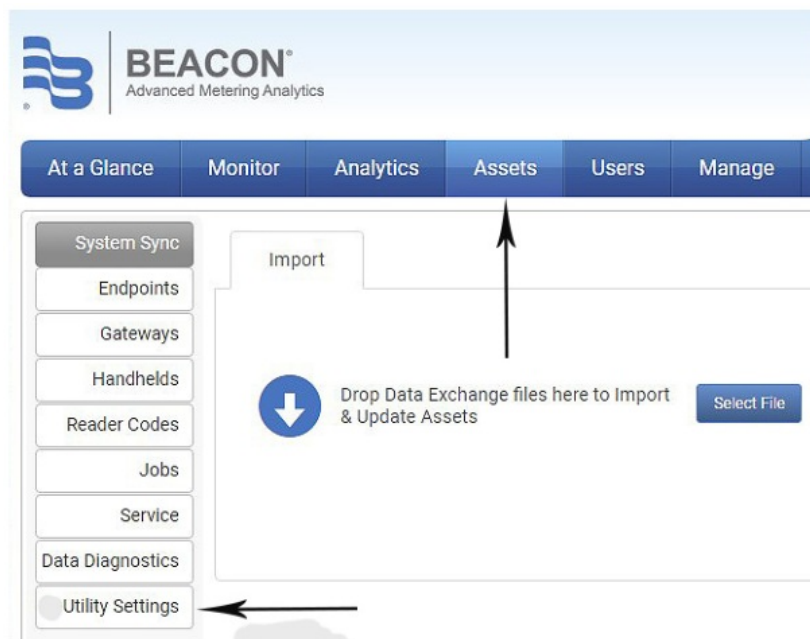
BEACON®
Advanced Metering Analytics

At a Glance | Monitor | Analytics | Assets | Users | Manage

System Sync
Endpoints
Gateways
Handhelds
Reader Codes
Jobs
Service
Data Diagnostics
Utility Settings

Import

Drop Data Exchange files here to Import & Update Assets

Select File